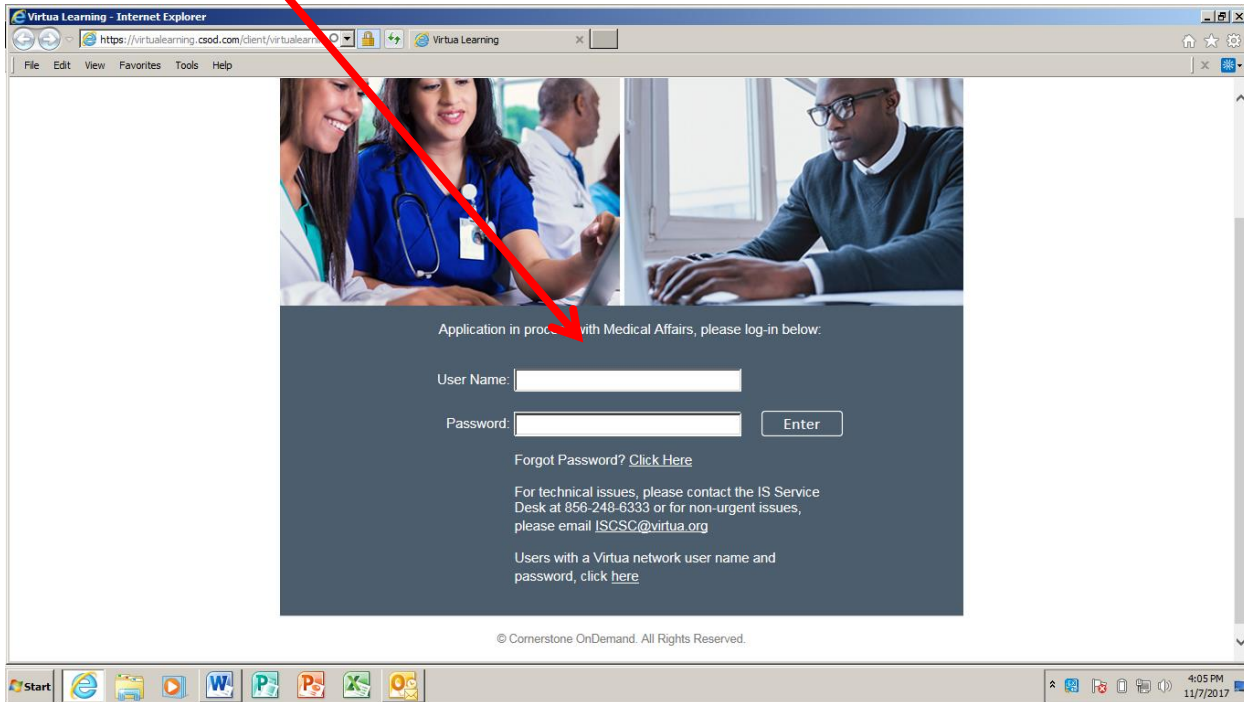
Virtua Learning - Internet Explorer

https://virtualearning.csod.com/client/virtualearn

Virtua Learning

File Edit View Favorites Tools Help

Application in proc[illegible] with Medical Affairs, please log-in below:

User Name:

Password:

Enter

Forgot Password? Click Here

For technical issues, please contact the IS Service Desk at 856-248-6333 or for non-urgent issues, please email ISCSC@virtua.org

Users with a Virtua network user name and password, click here

© Cornerstone OnDemand. All Rights Reserved.

Start

4:05 PM
11/7/2017